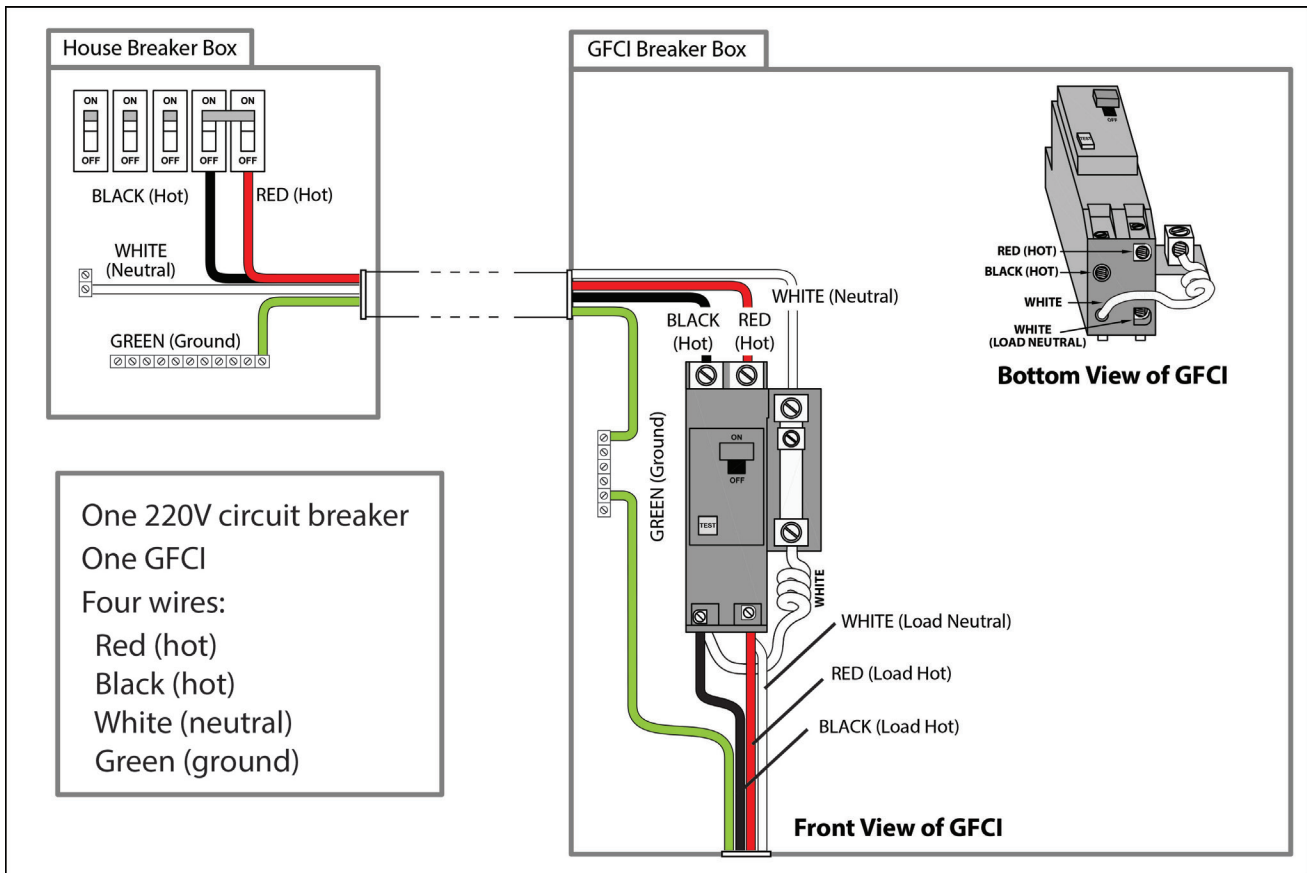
House Breaker Box

ON ON ON ON ON
OFF OFF OFF OFF OFF

BLACK (Hot)
RED (Hot)
WHITE (Neutral)
GREEN (Ground)

GFCI Breaker Box

OFF
TEST

RED (HOT)
BLACK (HOT)
WHITE
WHITE (LOAD NEUTRAL)

Bottom View of GFCI

WHITE (Neutral)
BLACK (Hot)
RED (Hot)
GREEN (Ground)
ON
OFF
TEST
WHITE
WHITE (Load Neutral)
RED (Load Hot)
BLACK (Load Hot)

Front View of GFCI

One 220V circuit breaker
One GFCI
Four wires:
Red (hot)
Black (hot)
White (neutral)
Green (ground)